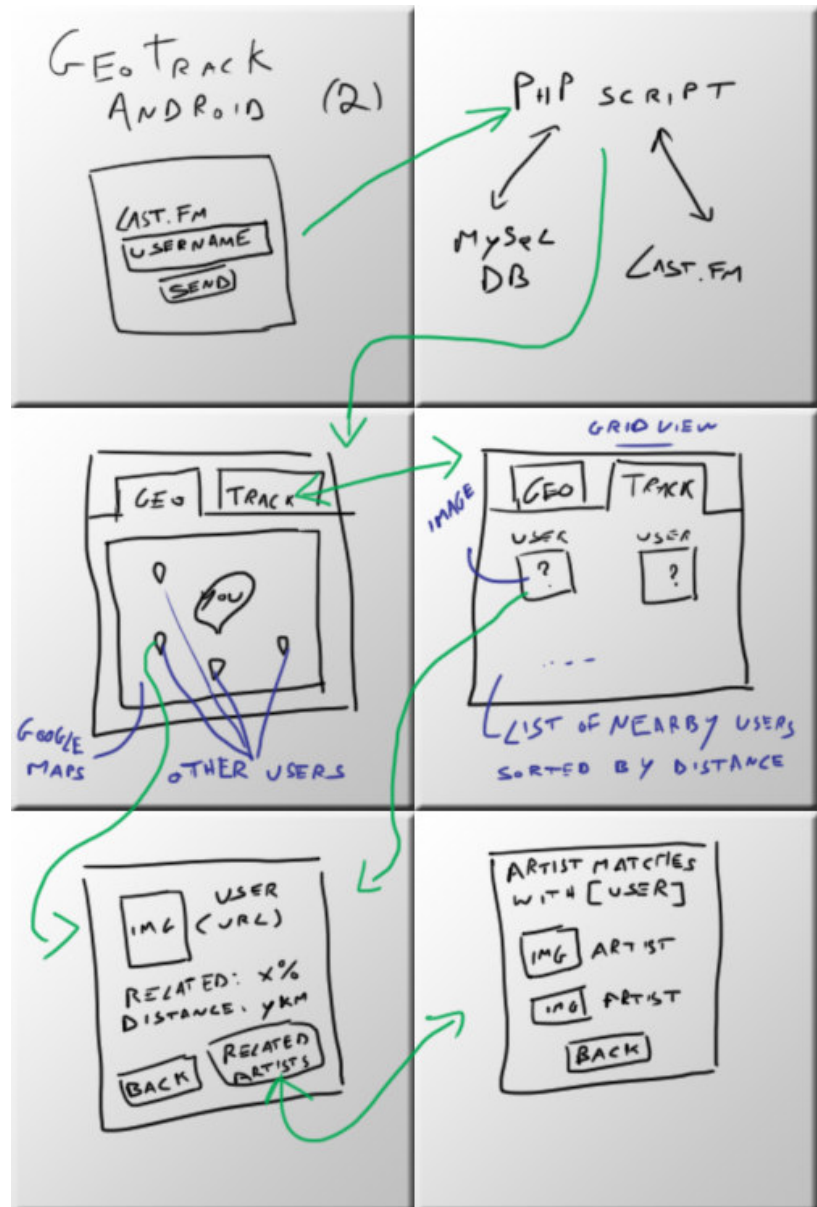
GEoTRACK ANDROID (2)

LAST.FM
USERNAME
SEND

PHP SCRIPT

MySQL DB

LAST.FM

GEO
TRACK

YOU

GOOGLE MAPS

OTHER USERS

GRID VIEW

IMAGE

GEO
TRACK

USER
?

USER
?

...

LIST OF NEARBY USERS SORTED BY DISTANCE

IMG
USER (URL)

RELATED: X%
DISTANCE: YKM

BACK
RELATED ARTISTS

ARTIST MATCHES WITH [USER]

IMG ARTIST
IMG ARTIST

BACK